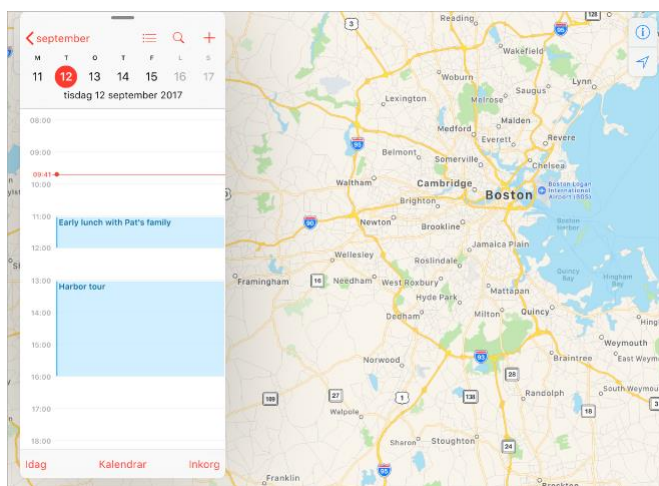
september

M T O T F L S
11 12 13 14 15 16 17
tisdag 12 september 2017

08:00
09:00
09:41
10:00
11:00
Early lunch with Pat's family
12:00
13:00
Harbor tour
14:00
15:00
16:00
17:00
18:00

Idag Kalendrar Inkorg

Reading
Wakefield
Woburn
Lynn
Lexington
Melrose
Saugus
Medford
Malden
Revere
Belmont
Everett
Somerville
Chelsea
Waltham
Cambridge
Boston
Boston Logan International Airport (BOS)
Brighton
Newton
Brookline
Boston Harbor
Wellesley
Jamaica Plain
Roslindale
Framingham
Needham
West Roxbury
Quincy Bay
Hingham Bay
Hyde Park
Mattapan
Dedham
Milton
Quincy
Weymouth
Braintree
East Weymouth
Norwood
Randolph
South Weymouth
Walpole
Sharon
Stoughton
Franklin
3
95
128
93
90
16
109
27
1
24
28
18